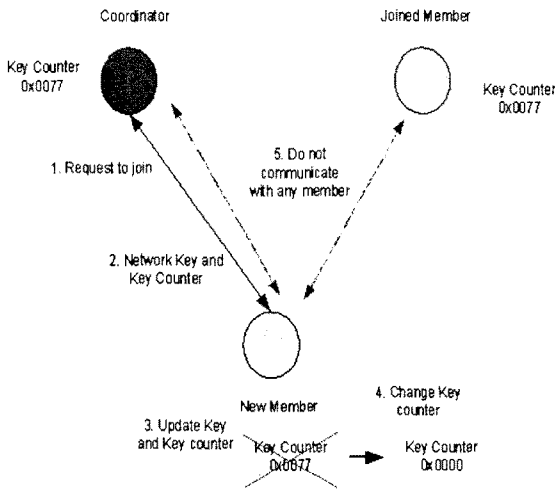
Coordinator

Joined Member

Key Counter 0x0077

Key Counter 0x0077

1. Request to join

5. Do not communicate with any member

2. Network Key and Key Counter

New Member

4. Change Key counter

3. Update Key and Key counter

Key Counter 0x0077

Key Counter 0x0000